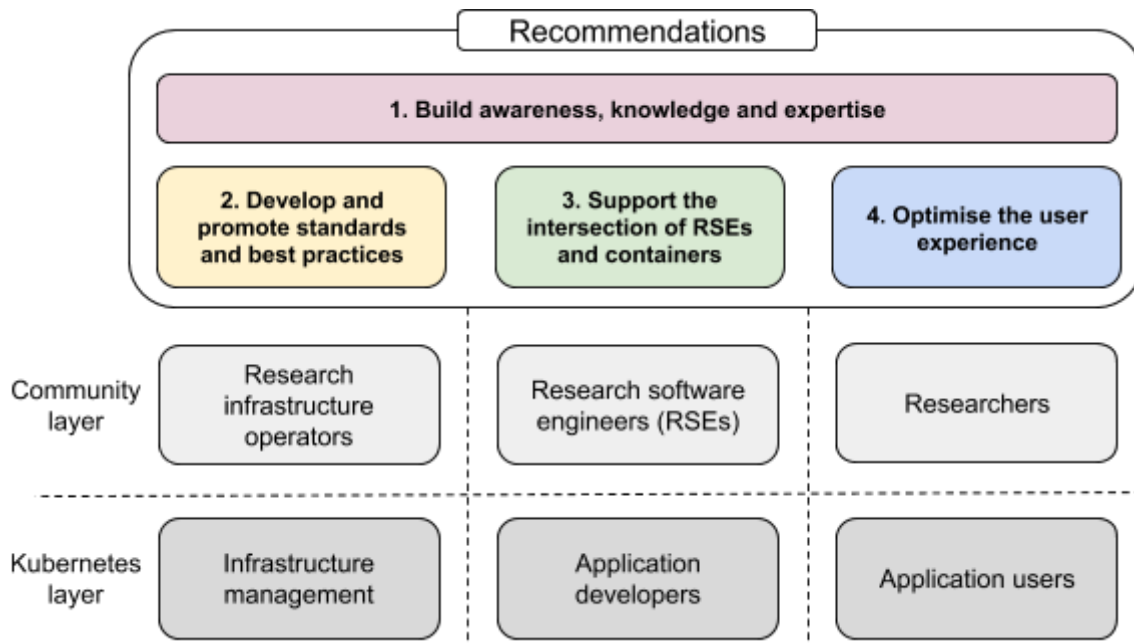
Recommendations

1. Build awareness, knowledge and expertise

2. Develop and promote standards and best practices

3. Support the intersection of RSEs and containers

4. Optimise the user experience

Community layer

Research infrastructure operators

Research software engineers (RSEs)

Researchers

Kubernetes layer

Infrastructure management

Application developers

Application users